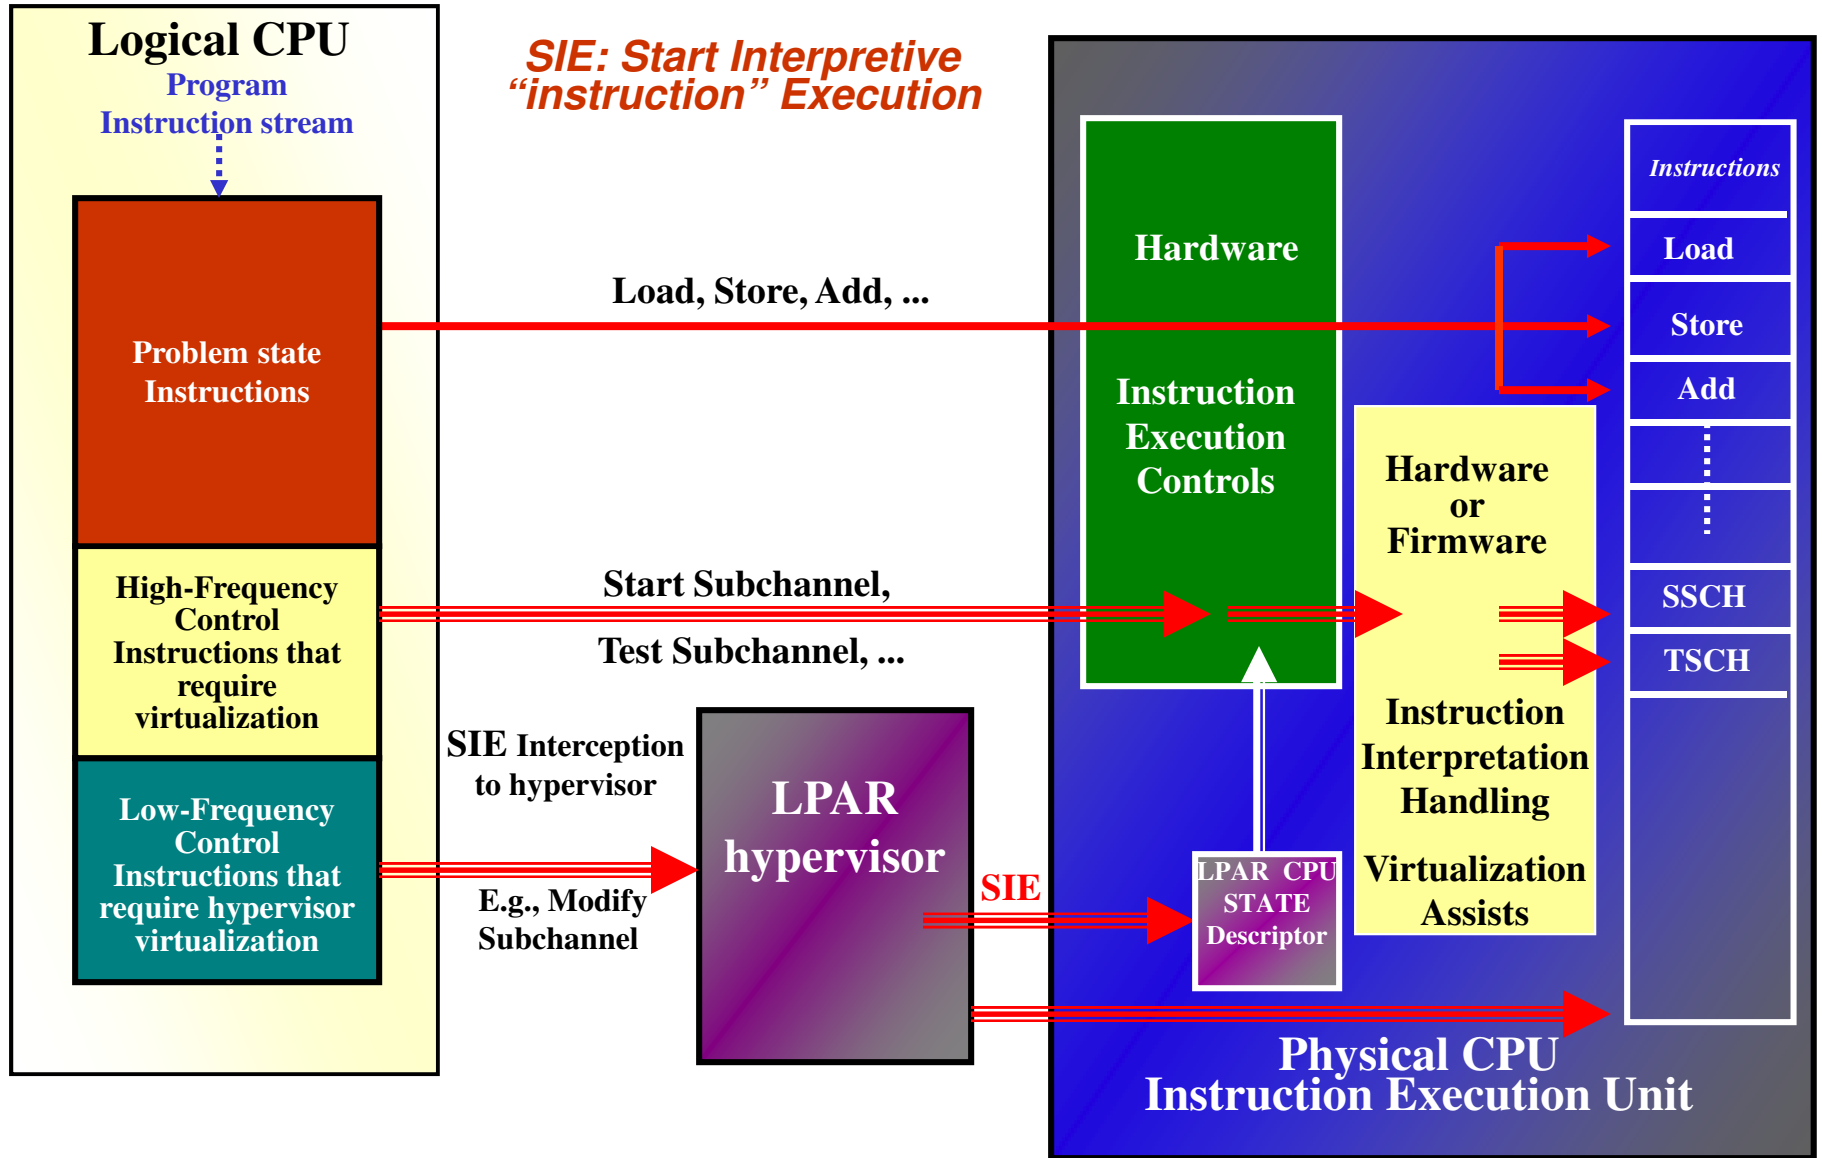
Logical CPU
Program
Instruction stream

Problem state Instructions

High-Frequency Control Instructions that require virtualization

Low-Frequency Control Instructions that require hypervisor virtualization

SIE: Start Interpretive "instruction" Execution

Load, Store, Add, ...

Start Subchannel,

Test Subchannel, ...

SIE Interception to hypervisor

E.g., Modify Subchannel

LPAR hypervisor

SIE

Hardware

Instruction Execution Controls

Hardware or Firmware

Instruction Interpretation Handling

Virtualization Assists

LPAR CPU STATE Descriptor

Instructions

Load

Store

Add

SSCH

TSCH

Physical CPU
Instruction Execution Unit